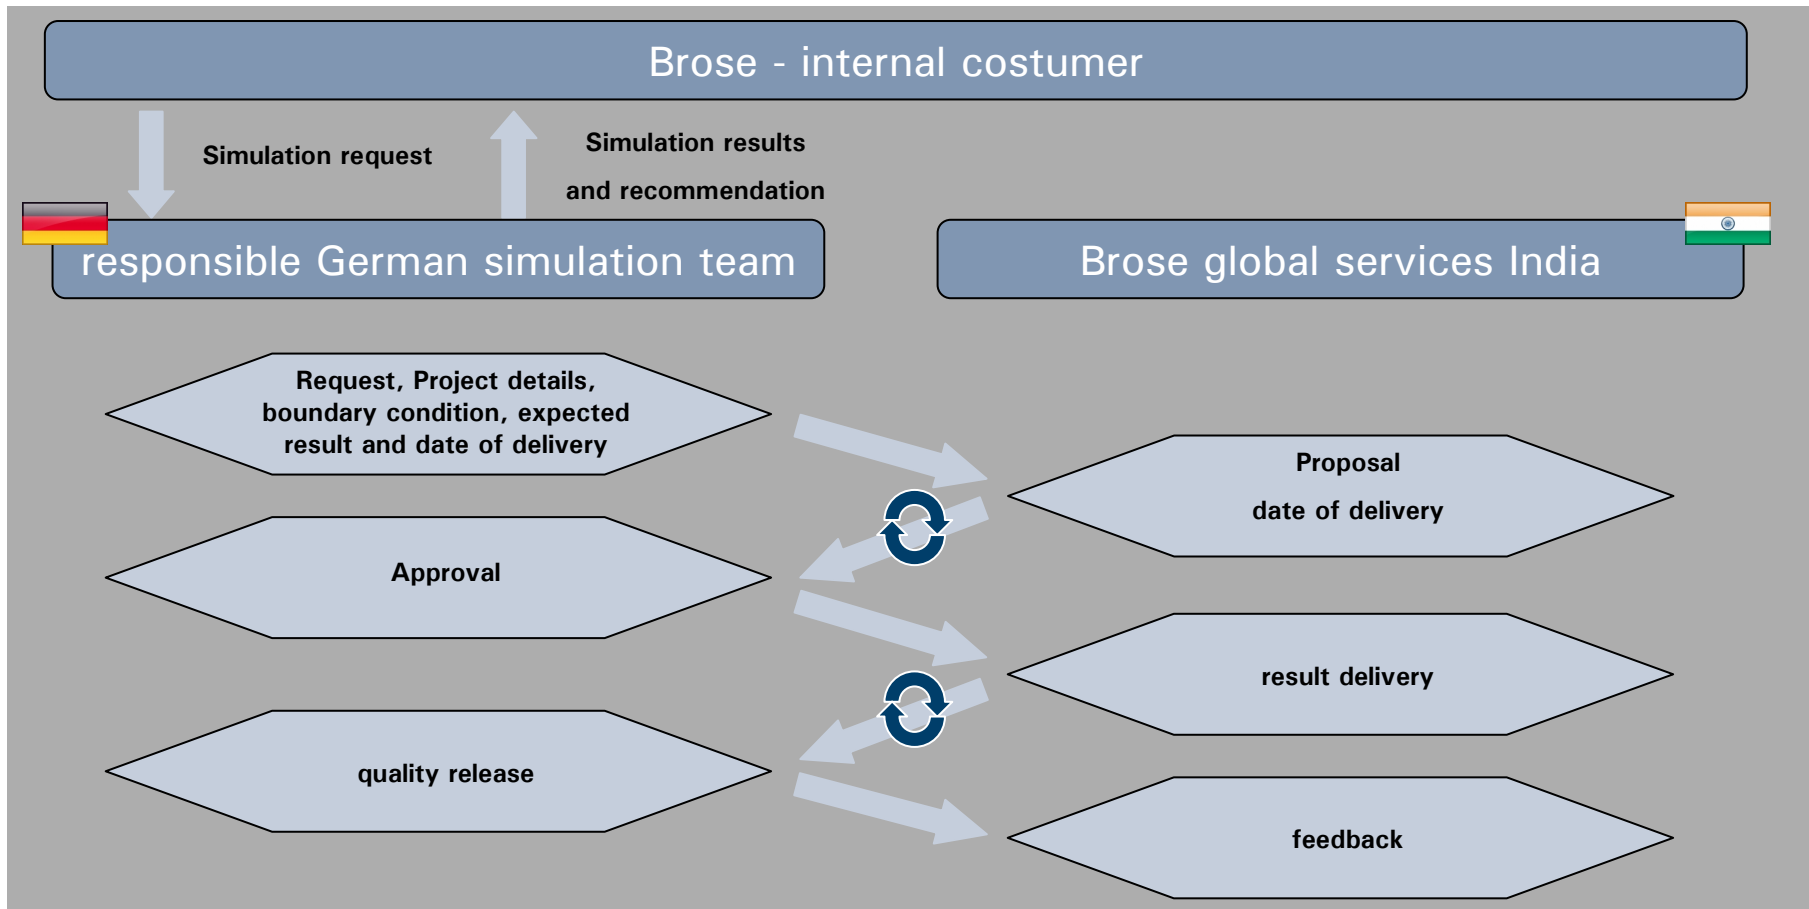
Brose - internal costumer

Simulation request

Simulation results
and recommendation

responsible German simulation team

Brose global services India

Request, Project details, boundary condition, expected result and date of delivery

Proposal
date of delivery

Approval

result delivery

quality release

feedback